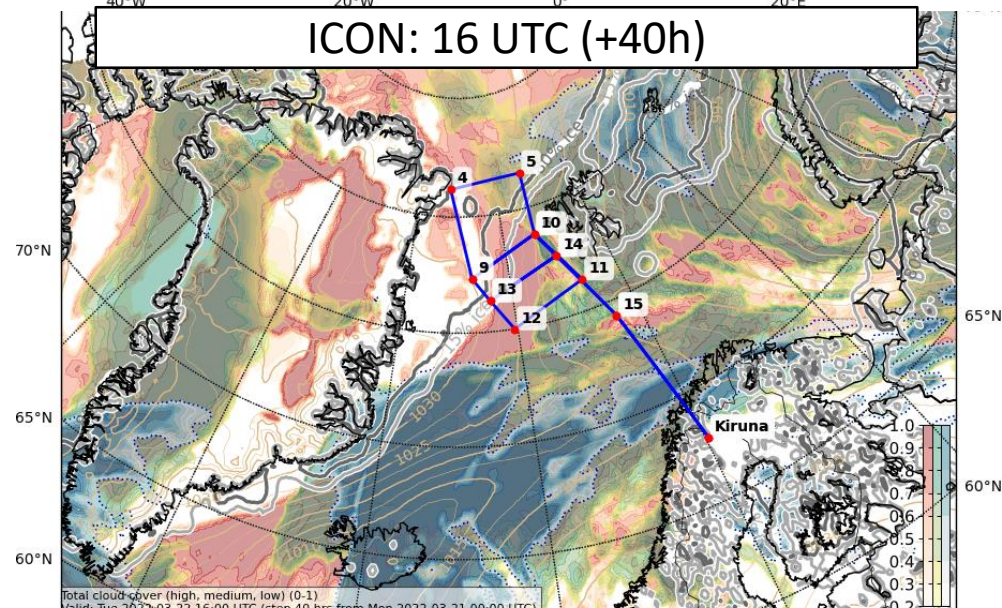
ICON: 16 UTC (+40h)

40°W
20°W
0°
20°E

70°N
65°N
60°N
65°N
60°N

4
5
10
14
9
11
13
15
12
Kiruna

1030
1025

1.0
0.9
0.8
0.7
0.6
0.5
0.4
0.3
0.2

Total cloud cover (high, medium, low) (0-1)
Valid: Tue 2022-03-22 16:00 UTC (step 40 hrs from Mon 2022-03-21 00:00 UTC)